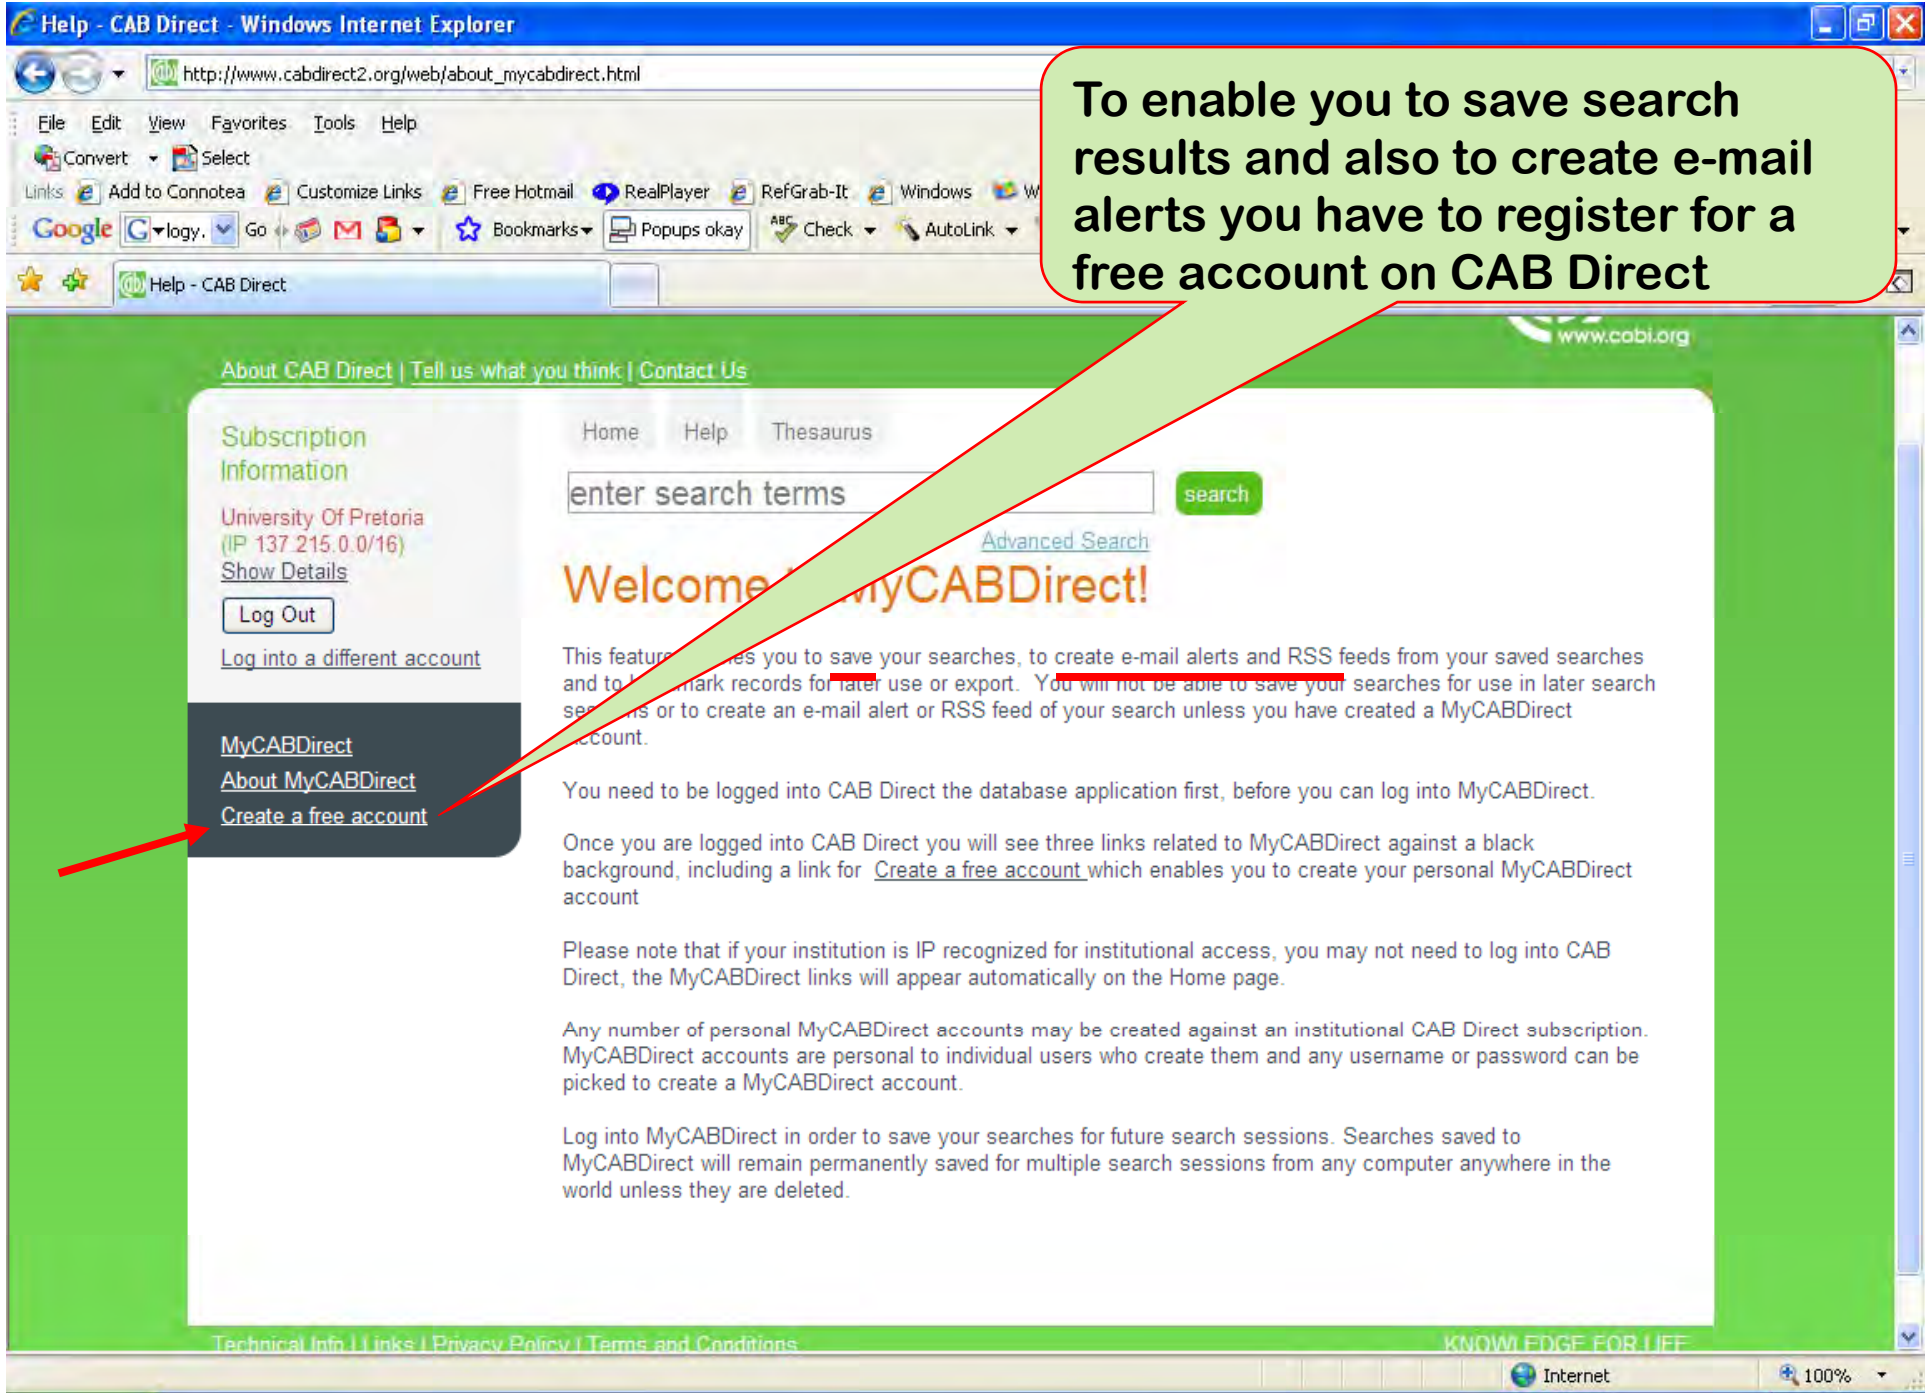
Help - CAB Direct - Windows Internet Explorer

http://www.cabdirect2.org/web/about_mycabdirect.html

File Edit View Favorites Tools Help

Convert Select

Links Add to Connotea Customize Links Free Hotmail RealPlayer RefGrab-It Windows W

Google G logy. Go Bookmarks Popups okay Check AutoLink

Help - CAB Direct

To enable you to save search results and also to create e-mail alerts you have to register for a free account on CAB Direct

www.cabi.org

About CAB Direct | Tell us what you think | Contact Us

Subscription Information

University Of Pretoria (IP 137.215.0.0/16)
Show Details

Log Out

Log into a different account

MyCABDirect
About MyCABDirect
Create a free account

Home Help Thesaurus

enter search terms

search

Advanced Search

Welcome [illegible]MyCABDirect!

This featur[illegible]es you to save your searches, to create e-mail alerts and RSS feeds from your saved searches and to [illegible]mark records for later use or export. You will not be able to save your searches for use in later search se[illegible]s or to create an e-mail alert or RSS feed of your search unless you have created a MyCABDirect account.

You need to be logged into CAB Direct the database application first, before you can log into MyCABDirect.

Once you are logged into CAB Direct you will see three links related to MyCABDirect against a black background, including a link for Create a free account which enables you to create your personal MyCABDirect account

Please note that if your institution is IP recognized for institutional access, you may not need to log into CAB Direct, the MyCABDirect links will appear automatically on the Home page.

Any number of personal MyCABDirect accounts may be created against an institutional CAB Direct subscription. MyCABDirect accounts are personal to individual users who create them and any username or password can be picked to create a MyCABDirect account.

Log into MyCABDirect in order to save your searches for future search sessions. Searches saved to MyCABDirect will remain permanently saved for multiple search sessions from any computer anywhere in the world unless they are deleted.

Technical Info | Links | Privacy Policy | Terms and Conditions

KNOWLEDGE FOR LIFE

Internet 100%